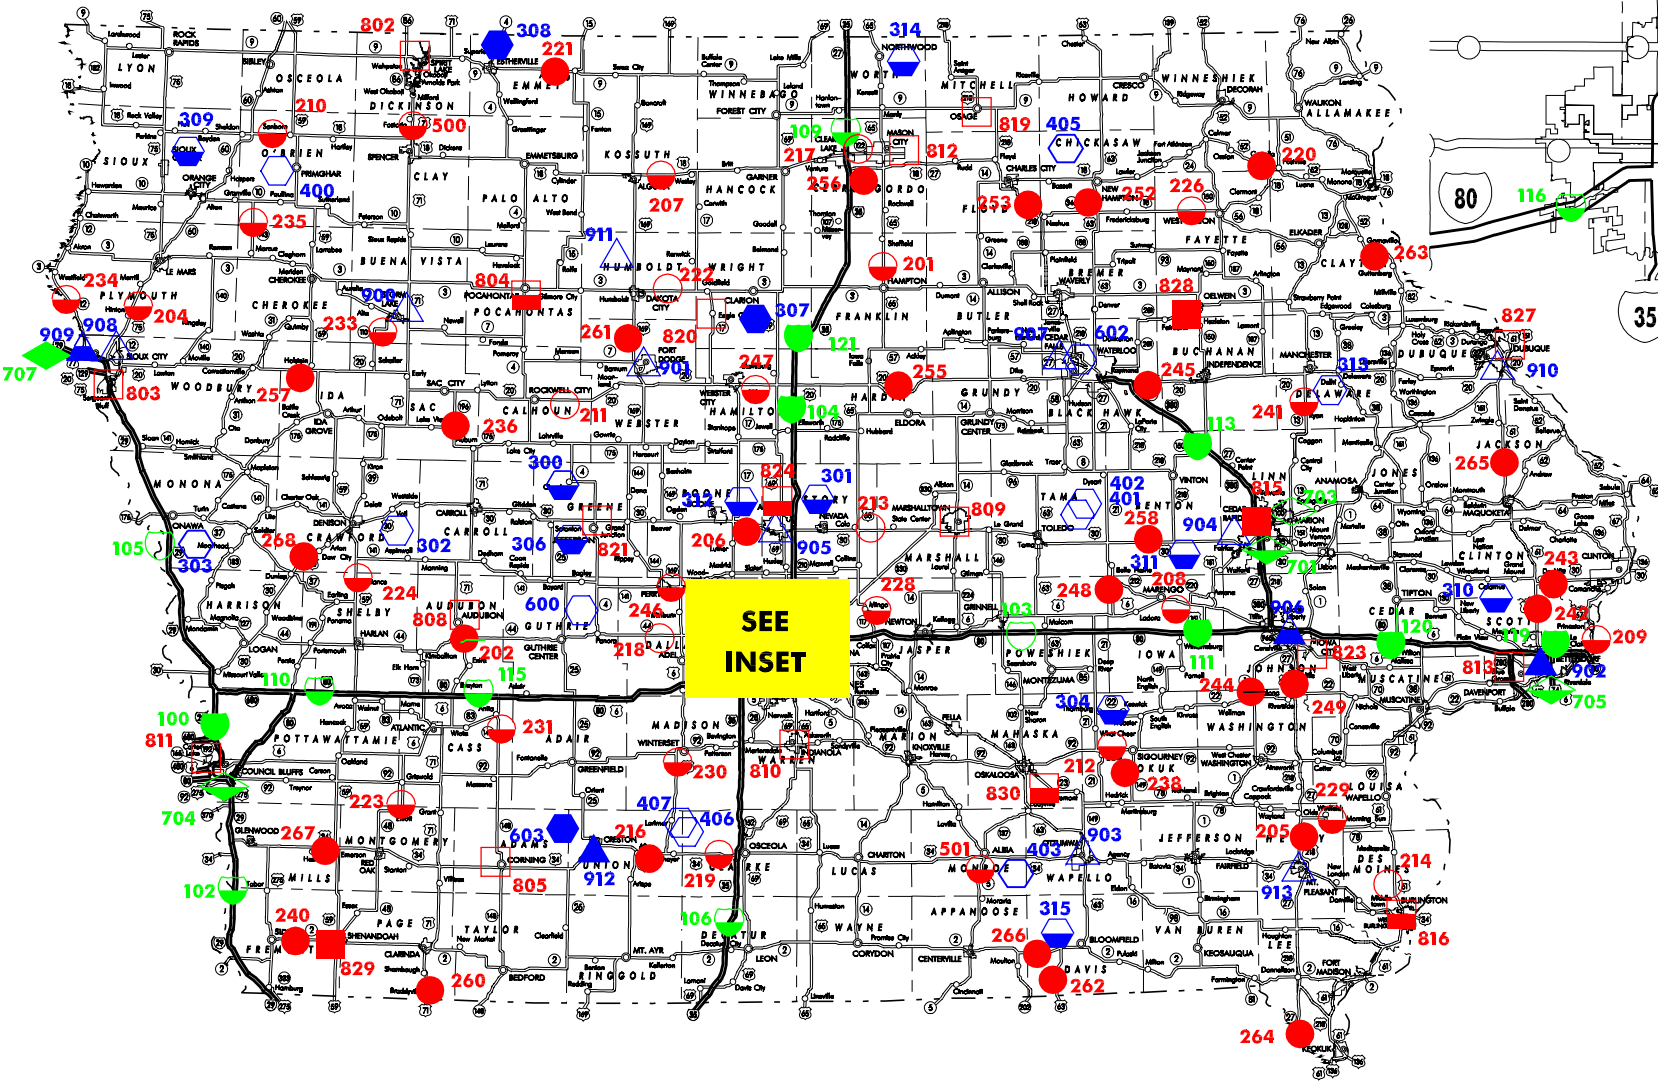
SEE INSET

LYON
OSCEOLA
DICKINSON
EMMET
WINNEBAGO
WORTH
MITCHELL
HOWARD
WINNESHIEK
ALLAMAKEE
SIOUX
O'BRIEN
CLAY
PALO ALTO
KOSSUTH
HANCOCK
CERRO GORDO
FLOYD
CHICKASAW
FAYETTE
CLAYTON
PLYMOUTH
CHEROKEE
BUENA VISTA
POCAHONTAS
HUMBOLDT
WRIGHT
FRANKLIN
BUTLER
BREMER
BUCHANAN
DELAWARE
DUBUQUE
WOODBURY
IDA
SAC
CALHOUN
WEBSTER
HAMILTON
HARDIN
GRUNDY
BLACK HAWK
JACKSON
MONONA
CRAWFORD
CARROLL
GREENE
BOONE
STORY
MARSHALL
TAMA
BENTON
LINN
JONES
CLINTON
HARRISON
SHELBY
AUDUBON
GUTHRIE
DALLAS
JASPER
POWESHIEK
IOWA
JOHNSON
CEDAR
SCOTT
MUSCATINE
POTTAWATTAMIE
CASS
ADAIR
MADISON
WARREN
MARION
MAHASKA
KEOKUK
WASHINGTON
LOUISA
MILLS
MONTGOMERY
ADAMS
UNION
CLARKE
LUCAS
MONROE
WAPELLO
JEFFERSON
HENRY
DES MOINES
FREMONT
PAGE
TAYLOR
RINGGOLD
DECATUR
WAYNE
APPANOOSE
DAVIS
VAN BUREN
LEE

80
35

802 308 221 314 210 500 309 400 109 217 256 812 819 405 220 252 226 116 207 253 235 911 201 263 234 904 804 222 828 204 233 307 121 827 909 908 707 261 820 901 247 602 313 910 803 257 211 236 255 245 241 104 113 265 300 824 301 312 213 809 402 401 815 703 258 904 105 268 302 303 306 821 206 905 311 701 243 224 246 228 248 208 103 906 310 247 808 600 218 202 115 120 119 209 110 111 244 823 813 902 705 100 811 231 304 249 230 810 212 238 830 229 704 267 223 407 406 603 216 912 805 219 501 403 903 205 214 102 913 106 315 240 829 266 262 260 264 816 907